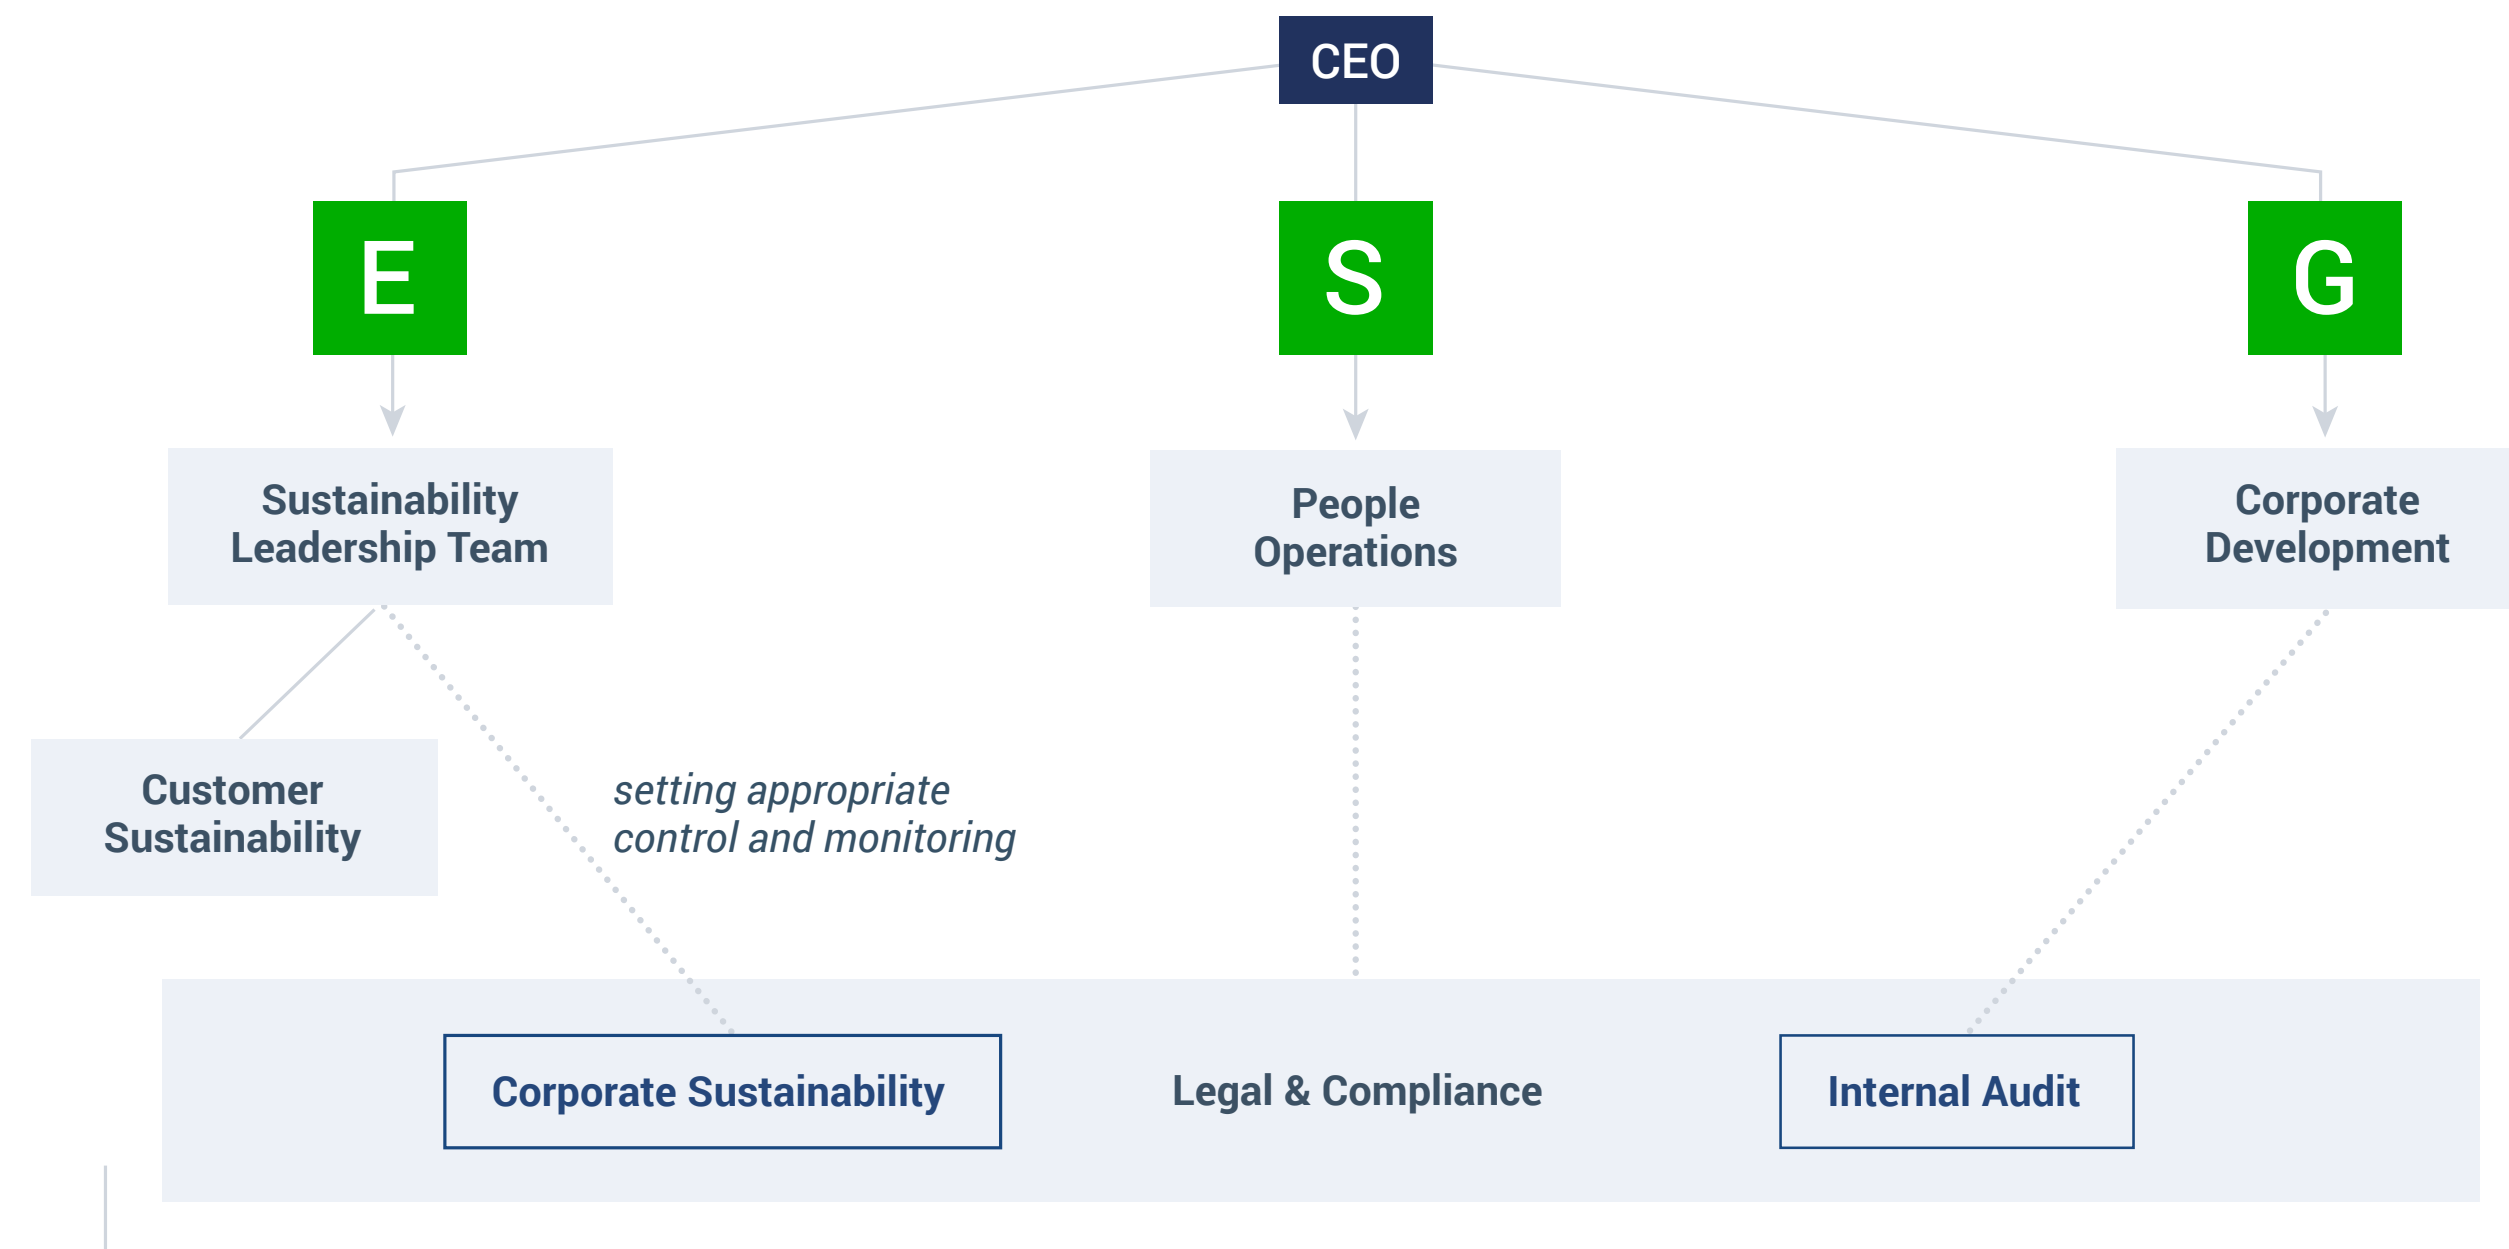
CEO

E

S

G

Sustainability Leadership Team

People Operations

Corporate Development

Customer Sustainability

setting appropriate control and monitoring

Corporate Sustainability

Legal & Compliance

Internal Audit